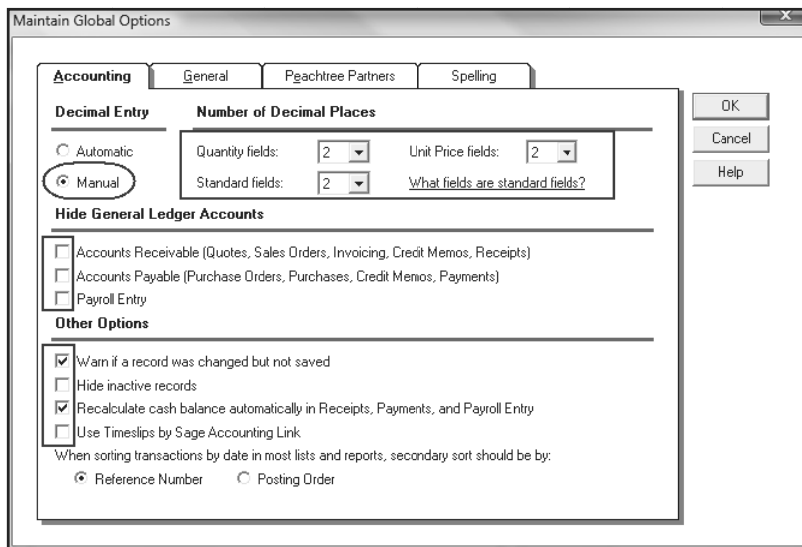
Maintain Global Options

x

Accounting | General | Peachtree Partners | Spelling

Decimal Entry

Number of Decimal Places

OK

Cancel

Help

Automatic

Manual

Quantity fields: 2

Unit Price fields: 2

Standard fields: 2

What fields are standard fields?

Hide General Ledger Accounts

Accounts Receivable (Quotes, Sales Orders, Invoicing, Credit Memos, Receipts)

Accounts Payable (Purchase Orders, Purchases, Credit Memos, Payments)

Payroll Entry

Other Options

Warn if a record was changed but not saved

Hide inactive records

Recalculate cash balance automatically in Receipts, Payments, and Payroll Entry

Use Timeslips by Sage Accounting Link

When sorting transactions by date in most lists and reports, secondary sort should be by:

Reference Number

Posting Order